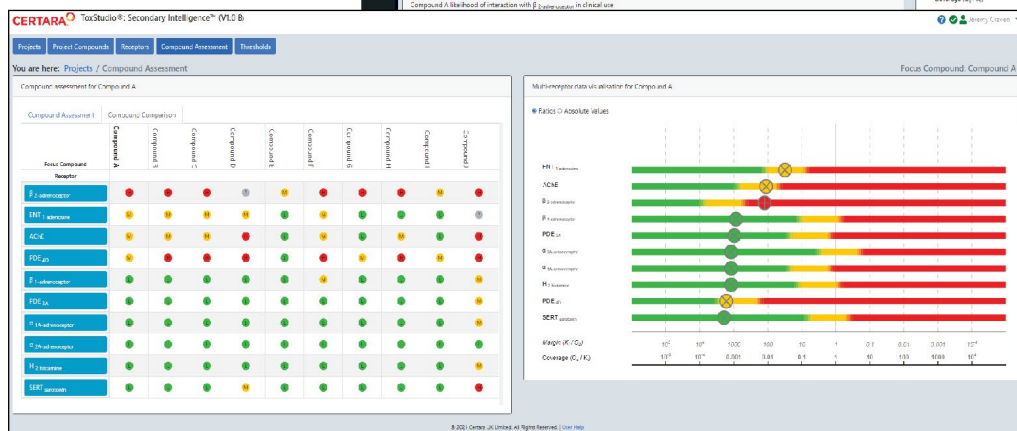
Compound A likelihood of interaction with β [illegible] in clinical use

CERTARA ToxStudio®: Secondary Intelligence™ (V1.0 B)

Jeremy Craven

Projects | Project Compounds | Receptors | Compound Assessment | Thresholds

You are here: Projects / Compound Assessment

Focus Compound: Compound A

Compound assessment for Compound A

Compound Assessment | Compound Comparison

Focus Compound

Receptor

Compound A | Compound B | Compound C | Compound D | Compound E | Compound F | Compound G | Compound H | Compound I | Compound J

β 2-adrenoceptor
ENT 1 adenosine
AChE
PDE 4D
β 1-adrenoceptor
PDE 3A
α 1A-adrenoceptor
α 2A-adrenoceptor
H 2 histamine
SERT serotonin

Multi-receptor data visualisation for Compound A

Ratios ○ Absolute Values

ENT 1 adenosine
AChE
β 2-adrenoceptor
β 1-adrenoceptor
PDE 3A
α 1A-adrenoceptor
α 2A-adrenoceptor
H 2 histamine
PDE 4D
SERT serotonin

Margin (K / C$_u$) $10^5$ $10^4$ 1000 100 10 1 0.1 0.01 0.001 $10^{-4}$

Coverage (C$_u$ / K) $10^{-5}$ $10^{-4}$ 0.001 0.01 0.1 1 10 100 1000 $10^4$

© 2021 Certara UK Limited. All Rights Reserved. | User Help